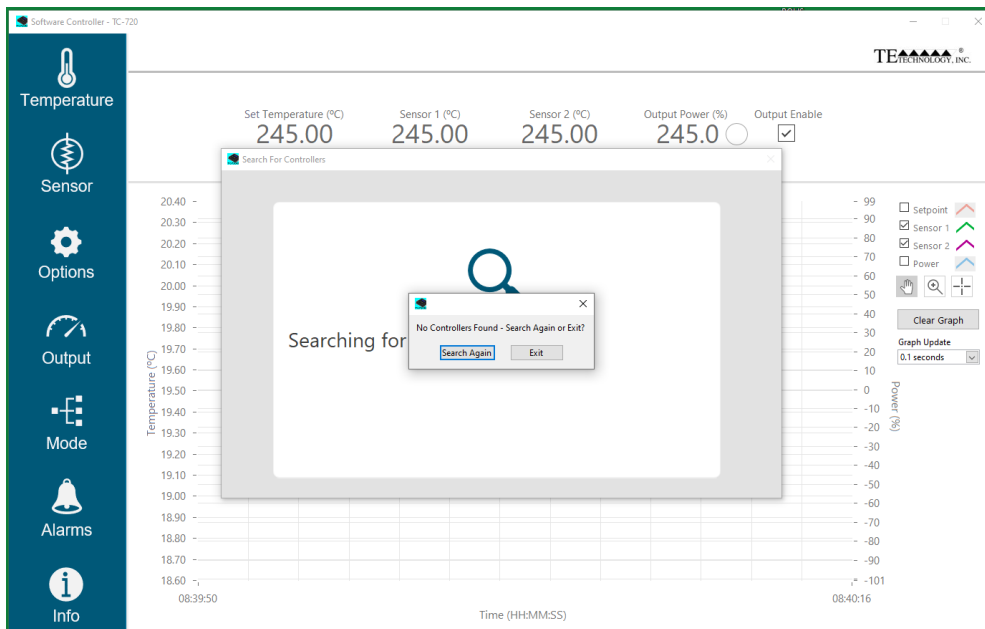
Software Controller - TC-720

TE TECHNOLOGY, INC.

Temperature
Sensor
Options
Output
Mode
Alarms
Info

Set Temperature (ºC)
245.00
Sensor 1 (ºC)
245.00
Sensor 2 (ºC)
245.00
Output Power (%)
245.0
Output Enable

Search For Controllers

Searching for

No Controllers Found - Search Again or Exit?
Search Again
Exit

20.40
20.30
20.20
20.10
20.00
19.90
19.80
19.70
19.60
19.50
19.40
19.30
19.20
19.10
19.00
18.90
18.80
18.70
18.60

Temperature (ºC)

99
90
80
70
60
50
40
30
20
10
0
-10
-20
-30
-40
-50
-60
-70
-80
-90
-101

Power (%)

08:39:50
08:40:16
Time (HH:MM:SS)

Setpoint
Sensor 1
Sensor 2
Power

Clear Graph
Graph Update
0.1 seconds